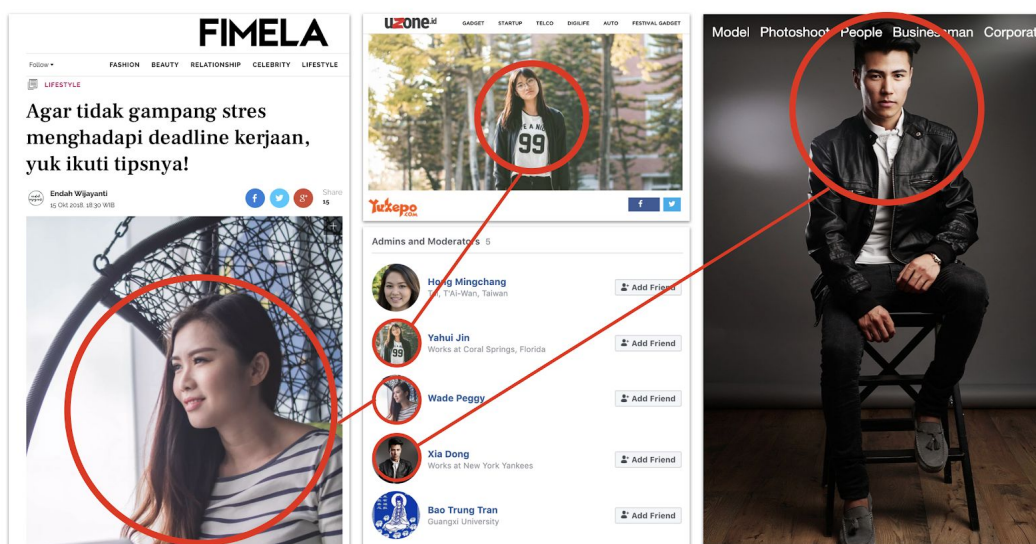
FIMELA

Follow ▾ FASHION BEAUTY RELATIONSHIP CELEBRITY LIFESTYLE

LIFESTYLE

Agar tidak gampang stres menghadapi deadline kerjaan, yuk ikuti tipsnya!

Endah Wijayanti
15 Okt 2018, 18:30 WIB

Share 15

uzone.id GADGET STARTUP TELCO DIGILIFE AUTO FESTIVAL GADGET

Yukepo.com

Admins and Moderators 5

Hong Mingchang
T'ai-Wan, Taiwan
Add Friend

Yahui Jin
Works at Coral Springs, Florida
Add Friend

Wade Peggy
Add Friend

Xia Dong
Works at New York Yankees
Add Friend

Bao Trung Tran
Guangxi University
Add Friend

Model Photoshoot People Businessman Corporat